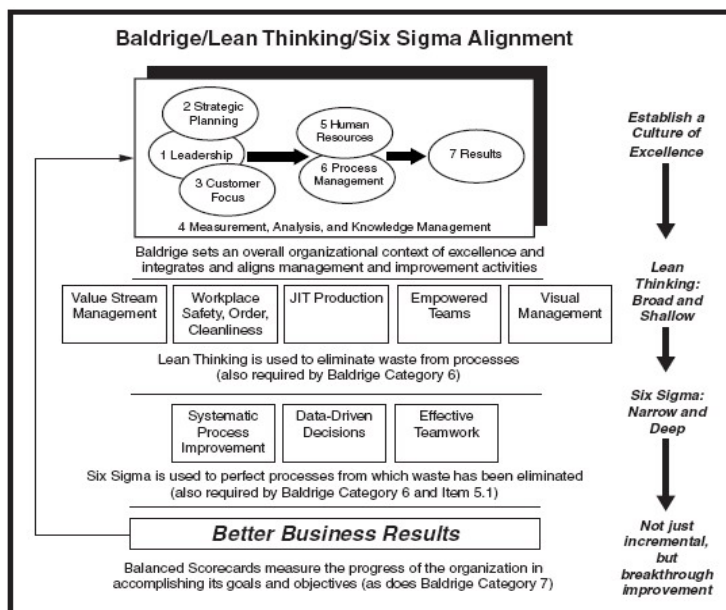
Baldrige/Lean Thinking/Six Sigma Alignment

2 Strategic Planning

1 Leadership

3 Customer Focus

5 Human Resources

6 Process Management

7 Results

4 Measurement, Analysis, and Knowledge Management

Baldrige sets an overall organizational context of excellence and integrates and aligns management and improvement activities

| Value Stream Management | Workplace Safety, Order, Cleanliness | JIT Production | Empowered Teams | Visual Management |
|---|---|---|---|---|

Lean Thinking is used to eliminate waste from processes (also required by Baldrige Category 6)

| Systematic Process Improvement | Data-Driven Decisions | Effective Teamwork |
|---|---|---|

Six Sigma is used to perfect processes from which waste has been eliminated (also required by Baldrige Category 6 and Item 5.1)

Better Business Results

Balanced Scorecards measure the progress of the organization in accomplishing its goals and objectives (as does Baldrige Category 7)

Establish a Culture of Excellence

Lean Thinking: Broad and Shallow

Six Sigma: Narrow and Deep

Not just incremental, but breakthrough improvement